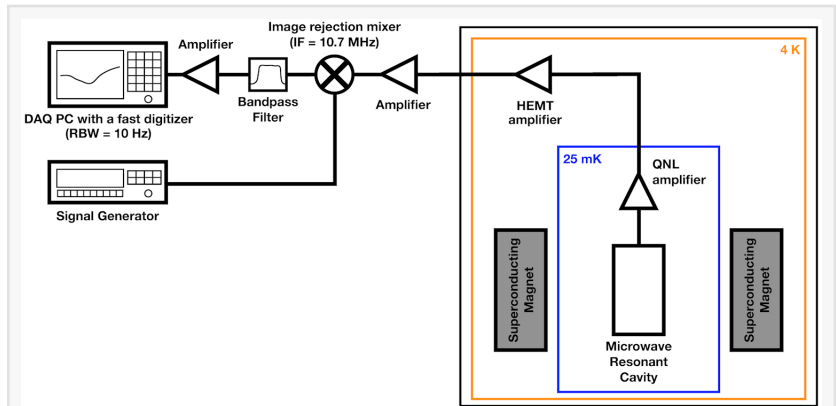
Image rejection mixer
(IF = 10.7 MHz)

Amplifier

DAQ PC with a fast digitizer
(RBW = 10 Hz)

Bandpass
Filter

Amplifier

HEMT
amplifier

4 K

25 mK

QNL
amplifier

Signal Generator

Superconducting
Magnet

Superconducting
Magnet

Microwave
Resonant
Cavity